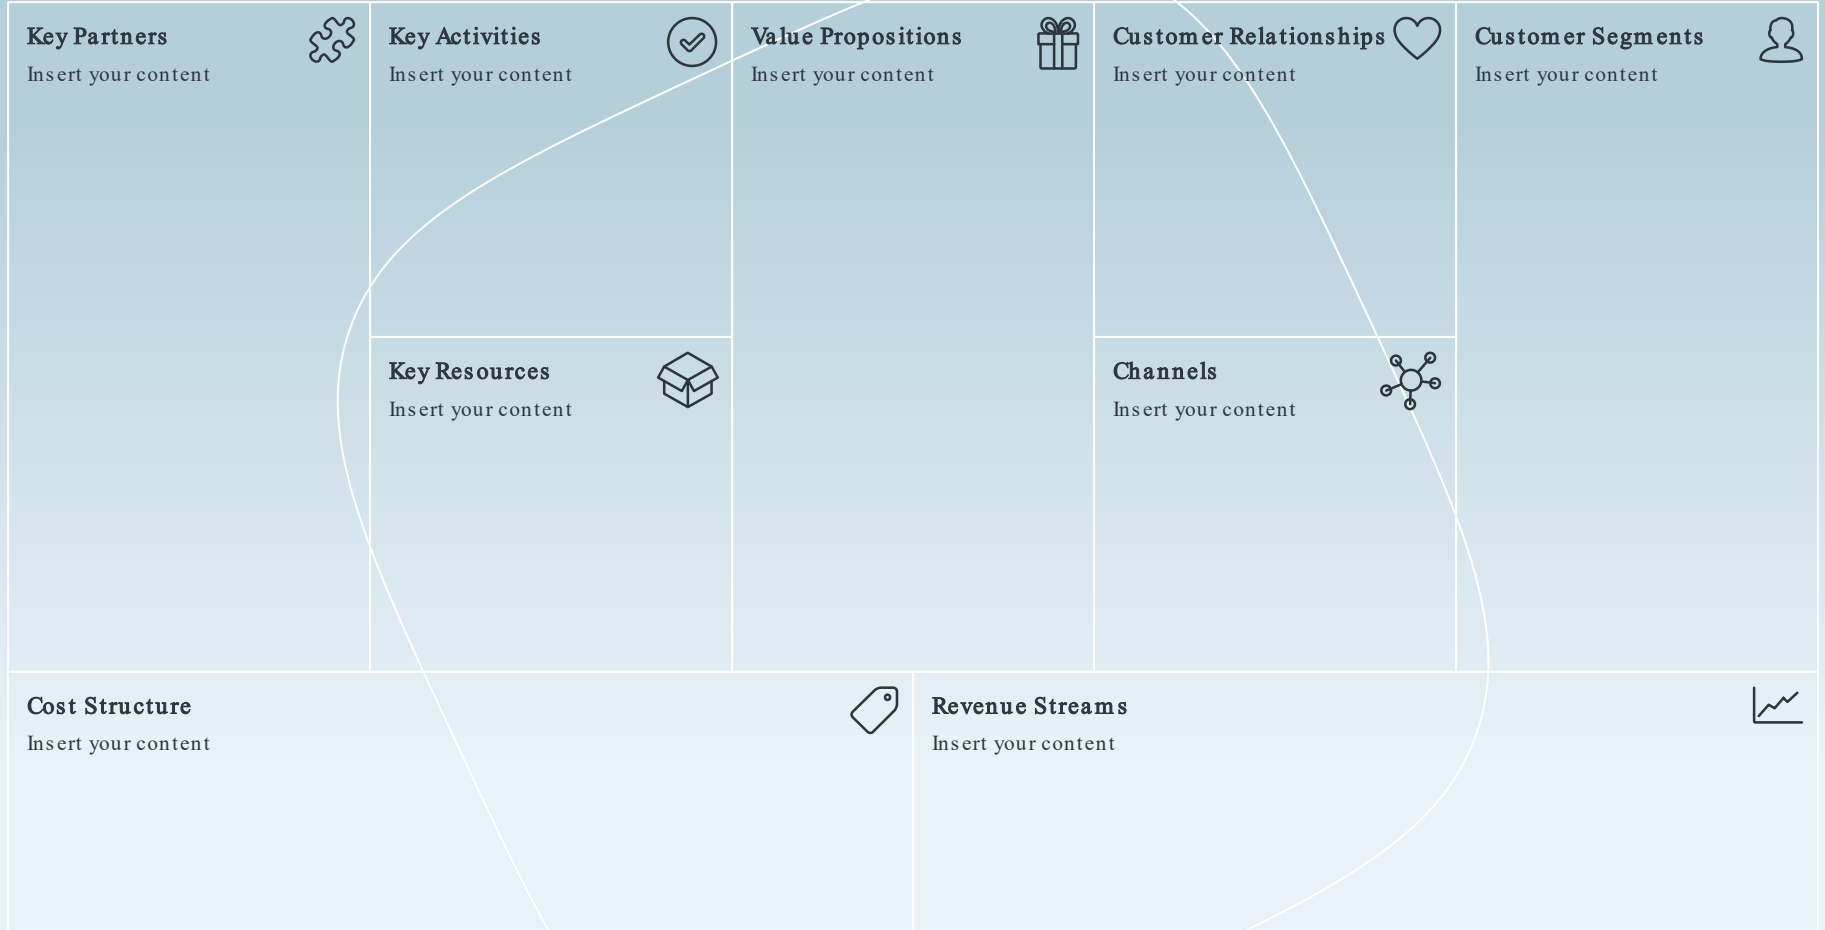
Key Partners
Insert your content

Key Activities
Insert your content

Key Resources
Insert your content

Value Propositions
Insert your content

Customer Relationships
Insert your content

Channels
Insert your content

Customer Segments
Insert your content

Cost Structure
Insert your content

Revenue Streams
Insert your content